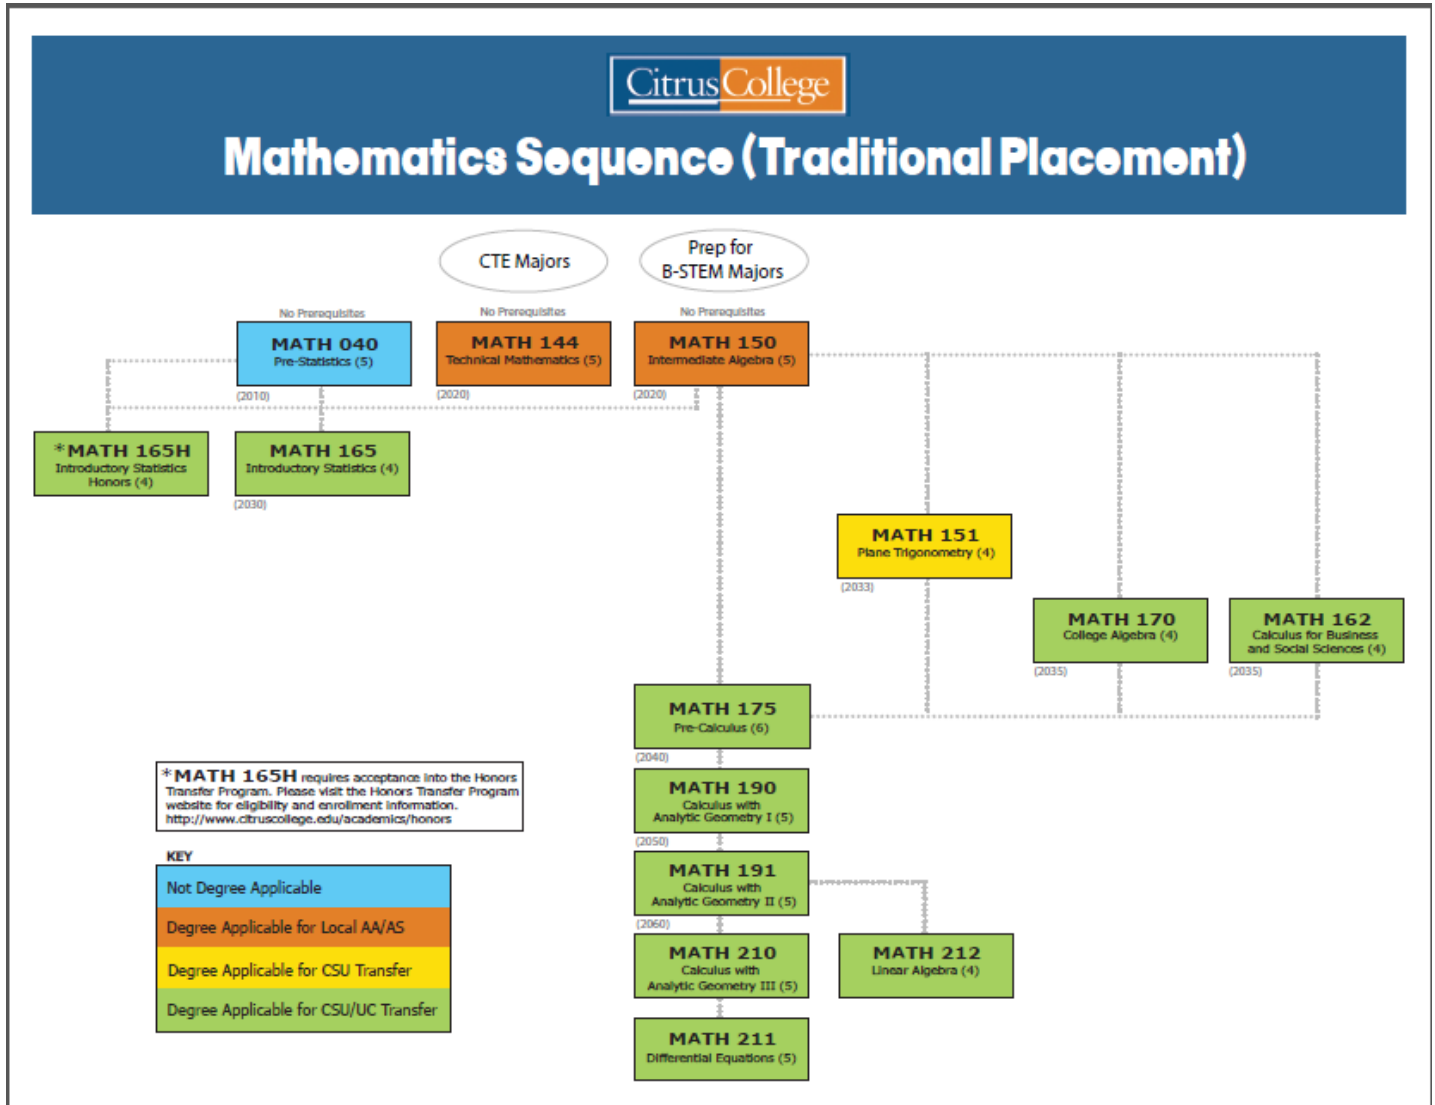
CitrusCollege

Mathematics Sequence (Traditional Placement)

CTE Majors

Prep for B-STEM Majors

No Prerequisites

MATH 040
Pre-Statistics (5)

(2010)

No Prerequisites

MATH 144
Technical Mathematics (5)

(2020)

No Prerequisites

MATH 150
Intermediate Algebra (5)

(2020)

*MATH 165H
Introductory Statistics Honors (4)

MATH 165
Introductory Statistics (4)

(2030)

MATH 151
Plane Trigonometry (4)

(2033)

MATH 170
College Algebra (4)

(2035)

MATH 162
Calculus for Business and Social Sciences (4)

(2035)

MATH 175
Pre-Calculus (6)

(2040)

*MATH 165H requires acceptance into the Honors Transfer Program. Please visit the Honors Transfer Program website for eligibility and enrollment information.
http://www.citruscollege.edu/academics/honors

MATH 190
Calculus with Analytic Geometry I (5)

(2050)

KEY

| Not Degree Applicable |
|---|
| Degree Applicable for Local AA/AS |
| Degree Applicable for CSU Transfer |
| Degree Applicable for CSU/UC Transfer |

MATH 191
Calculus with Analytic Geometry II (5)

(2060)

MATH 210
Calculus with Analytic Geometry III (5)

MATH 212
Linear Algebra (4)

MATH 211
Differential Equations (5)